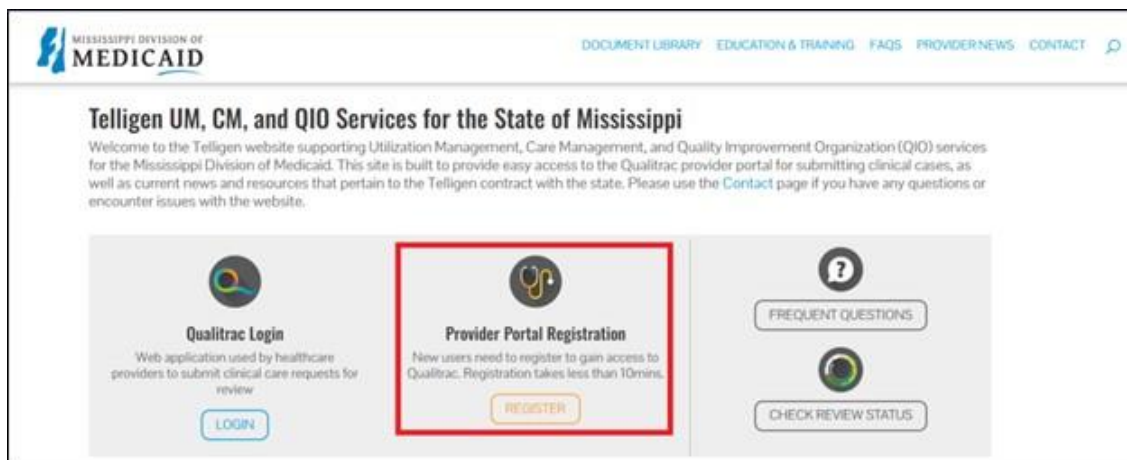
MISSISSIPPI DIVISION OF
MEDICAID

DOCUMENT LIBRARY EDUCATION & TRAINING FAQS PROVIDER NEWS CONTACT

Telligen UM, CM, and QIO Services for the State of Mississippi

Welcome to the Telligen website supporting Utilization Management, Care Management, and Quality Improvement Organization (QIO) services for the Mississippi Division of Medicaid. This site is built to provide easy access to the Qualitrac provider portal for submitting clinical cases, as well as current news and resources that pertain to the Telligen contract with the state. Please use the Contact page if you have any questions or encounter issues with the website.

Qualitrac Login
Web application used by healthcare providers to submit clinical care requests for review

LOGIN

Provider Portal Registration
New users need to register to gain access to Qualitrac. Registration takes less than 10mins.

REGISTER

FREQUENT QUESTIONS

CHECK REVIEW STATUS